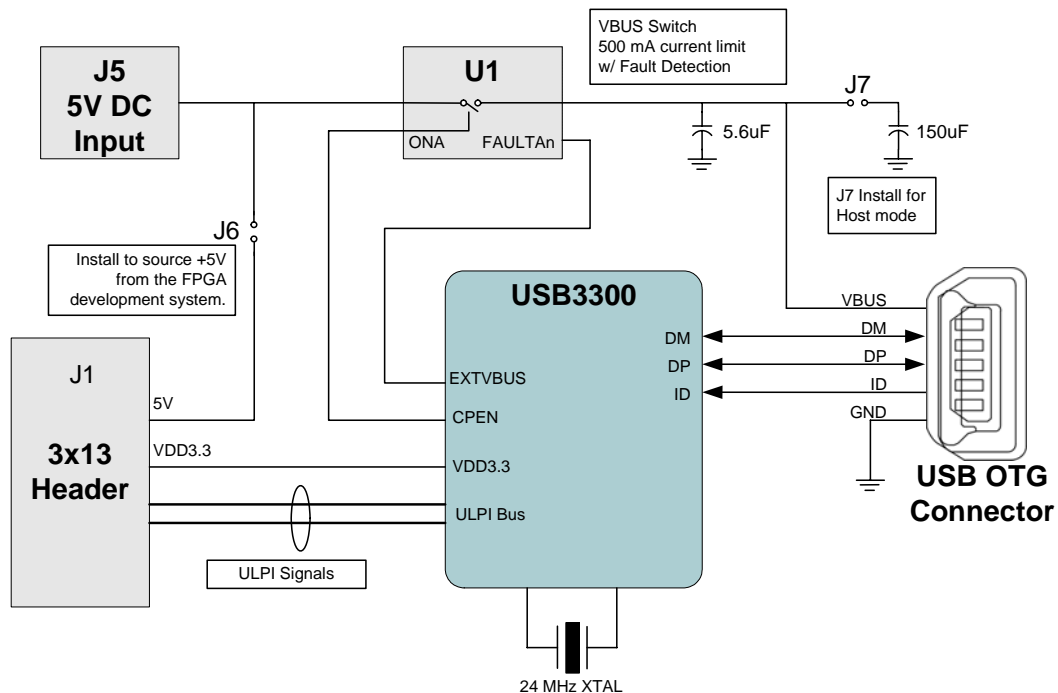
VBUS Switch
500 mA current limit
w/ Fault Detection

J5
5V DC
Input

U1

ONA

FAULTAn

5.6uF

J7

150uF

J7 Install for
Host mode

J6

Install to source +5V
from the FPGA
development system.

USB3300

VBUS

DM

DM

DP

DP

ID

ID

GND

EXTVBUS

CPEN

VDD3.3

ULPI Bus

J1

5V

3x13
Header

VDD3.3

ULPI Signals

USB OTG
Connector

24 MHz XTAL